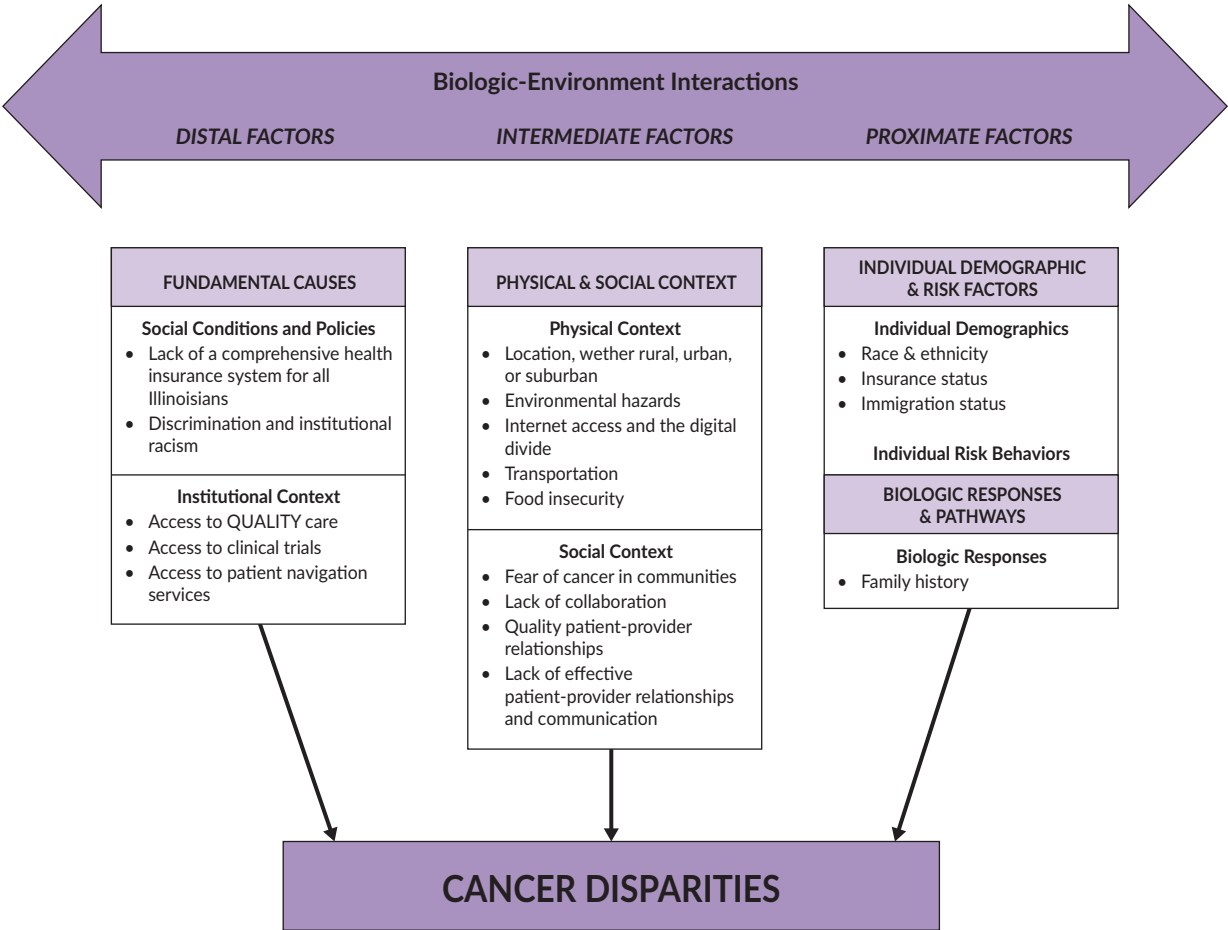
Biologic-Environment Interactions

DISTAL FACTORS

INTERMEDIATE FACTORS

PROXIMATE FACTORS

FUNDAMENTAL CAUSES

Social Conditions and Policies
- Lack of a comprehensive health insurance system for all Illinoisians
- Discrimination and institutional racism

Institutional Context
- Access to QUALITY care
- Access to clinical trials
- Access to patient navigation services

PHYSICAL & SOCIAL CONTEXT

Physical Context
- Location, wether rural, urban, or suburban
- Environmental hazards
- Internet access and the digital divide
- Transportation
- Food insecurity

Social Context
- Fear of cancer in communities
- Lack of collaboration
- Quality patient-provider relationships
- Lack of effective patient-provider relationships and communication

INDIVIDUAL DEMOGRAPHIC & RISK FACTORS

Individual Demographics
- Race & ethnicity
- Insurance status
- Immigration status

Individual Risk Behaviors

BIOLOGIC RESPONSES & PATHWAYS

Biologic Responses
- Family history

CANCER DISPARITIES